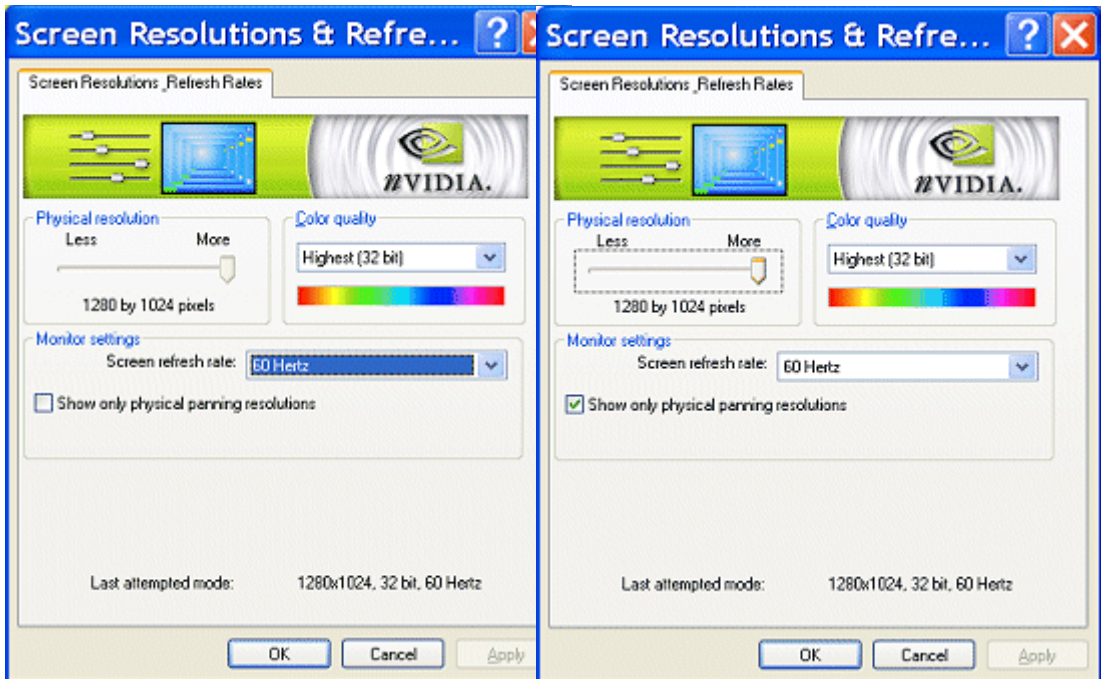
Screen Resolutions & Refre...

Screen Resolutions ,Refresh Rates

NVIDIA.

Physical resolution

Less

More

1280 by 1024 pixels

Color quality

Highest (32 bit)

Monitor settings

Screen refresh rate:

60 Hertz

Show only physical panning resolutions

Last attempted mode:

1280x1024, 32 bit, 60 Hertz

OK

Cancel

Apply

Screen Resolutions & Refre...

Screen Resolutions ,Refresh Rates

NVIDIA.

Physical resolution

Less

More

1280 by 1024 pixels

Color quality

Highest (32 bit)

Monitor settings

Screen refresh rate:

60 Hertz

Show only physical panning resolutions

Last attempted mode:

1280x1024, 32 bit, 60 Hertz

OK

Cancel

Apply